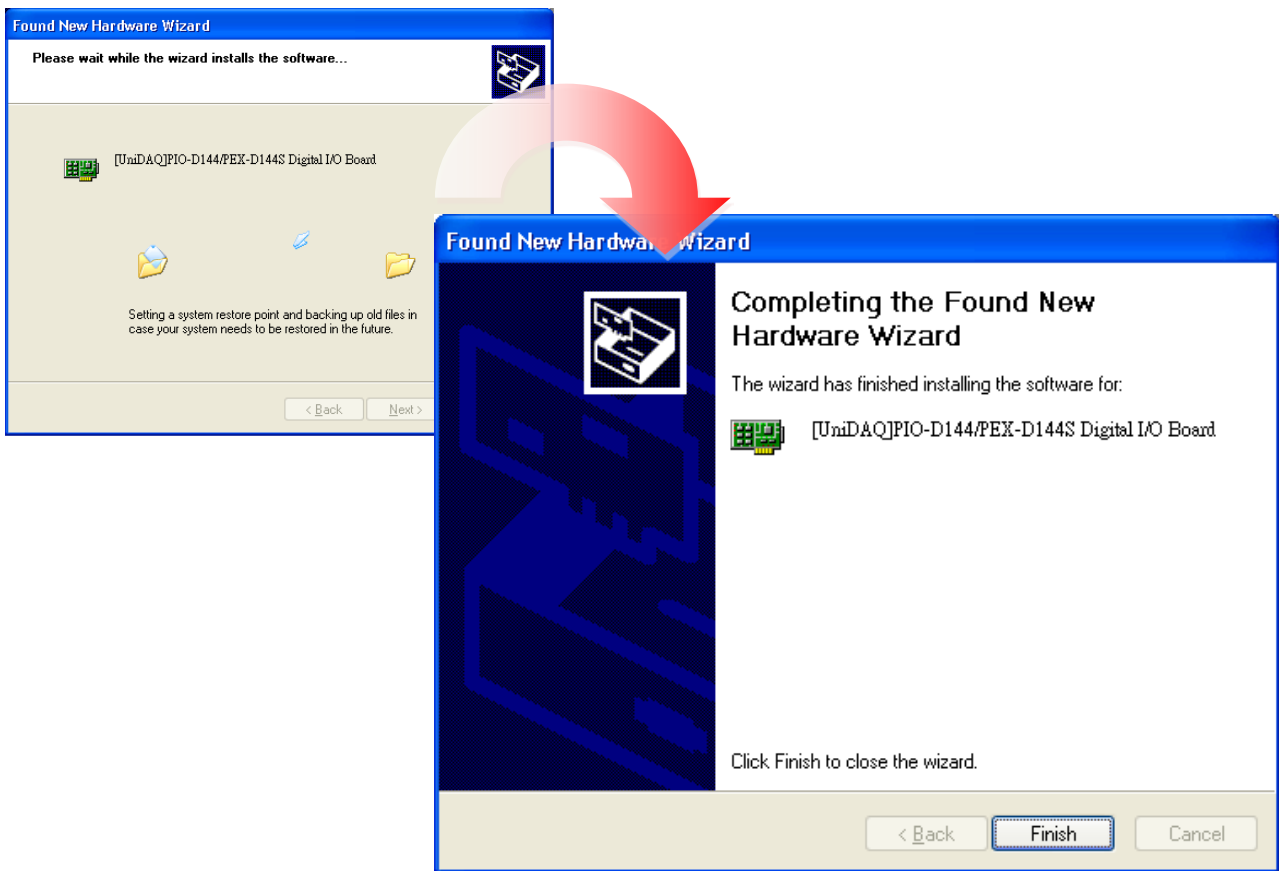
Found New Hardware Wizard

Please wait while the wizard installs the software...

[UniDAQ]PIO-D144/PEX-D144S Digital I/O Board

Setting a system restore point and backing up old files in case your system needs to be restored in the future.

< Back Next >

Found New Hardwa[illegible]Wizard

Completing the Found New Hardware Wizard

The wizard has finished installing the software for:

[UniDAQ]PIO-D144/PEX-D144S Digital I/O Board

Click Finish to close the wizard.

< Back Finish Cancel